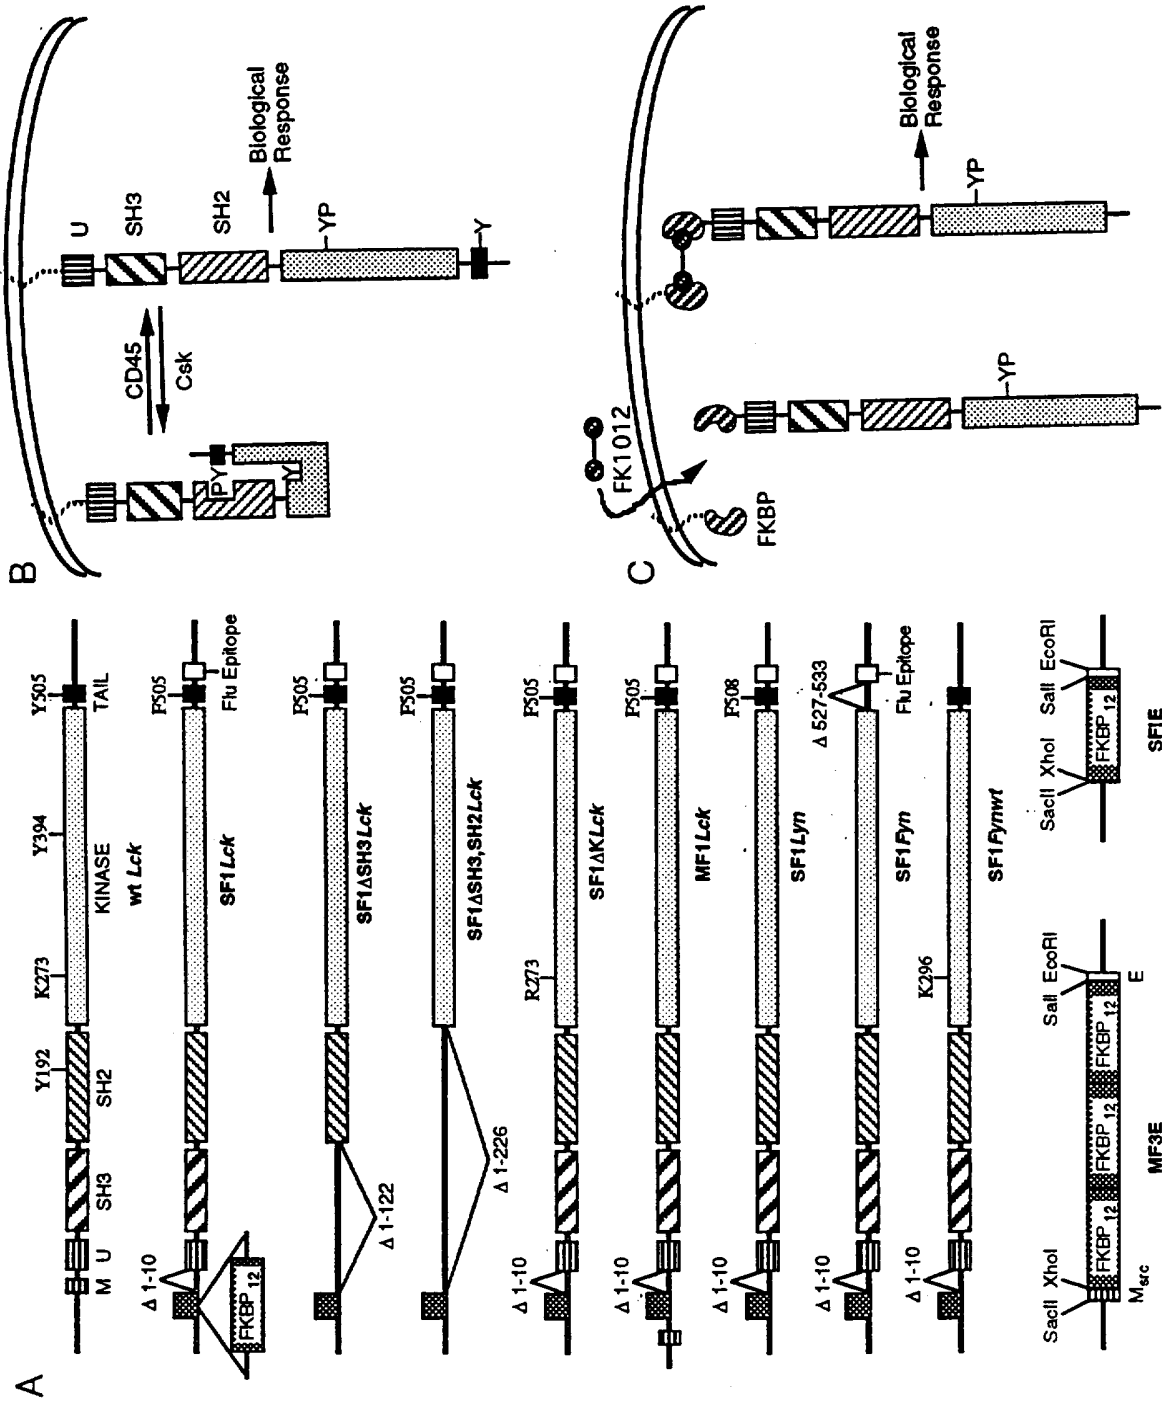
A

M U SH3 SH2 KINASE TAIL
Y192 K273 Y394 Y505
wt Lck

Δ 1-10
FKBP$_{12}$
F505
Flu Epitope
SF1Lck

Δ 1-122
F505
SF1ΔSH3Lck

Δ 1-226
F505
SF1ΔSH3,SH2Lck

Δ 1-10
R273
F505
SF1ΔKLck

Δ 1-10
F505
MF1Lck

Δ 1-10
F508
SF1Lyn

Δ 1-10
Δ 527-533
Flu Epitope
SF1Fyn

Δ 1-10
K296
SF1Fynwt

SacII XhoI FKBP$_{12}$ FKBP$_{12}$ FKBP$_{12}$ SalI EcoRI
$M_{src}$ E
MF3E

SacII XhoI FKBP$_{12}$ SalI EcoRI
SF1E

B

PY
Y
CD45
Csk
U
SH3
SH2
YP
Y
Biological Response

C

FK1012
FKBP
YP
YP
Biological Response